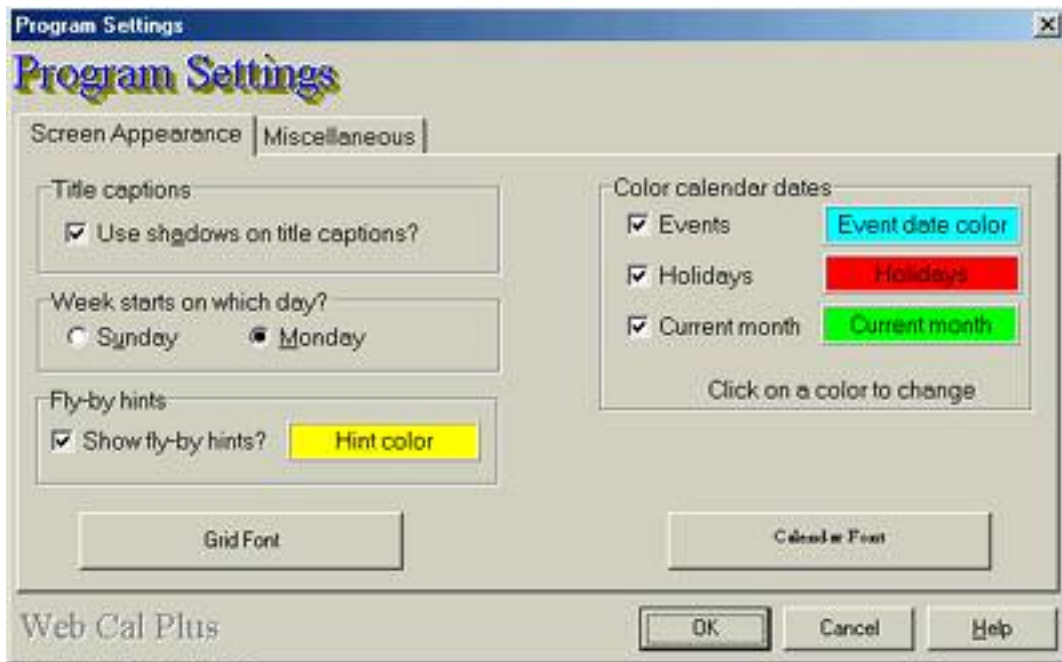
Program Settings

Program Settings

Screen Appearance | Miscellaneous

Title captions
Use shadows on title captions?

Week starts on which day?
Sunday Monday

Fly-by hints
Show fly-by hints? Hint color

Color calendar dates
Events Event date color
Holidays Holidays
Current month Current month
Click on a color to change

Grid Font

Calendar Font

Web Cal Plus

OK Cancel Help